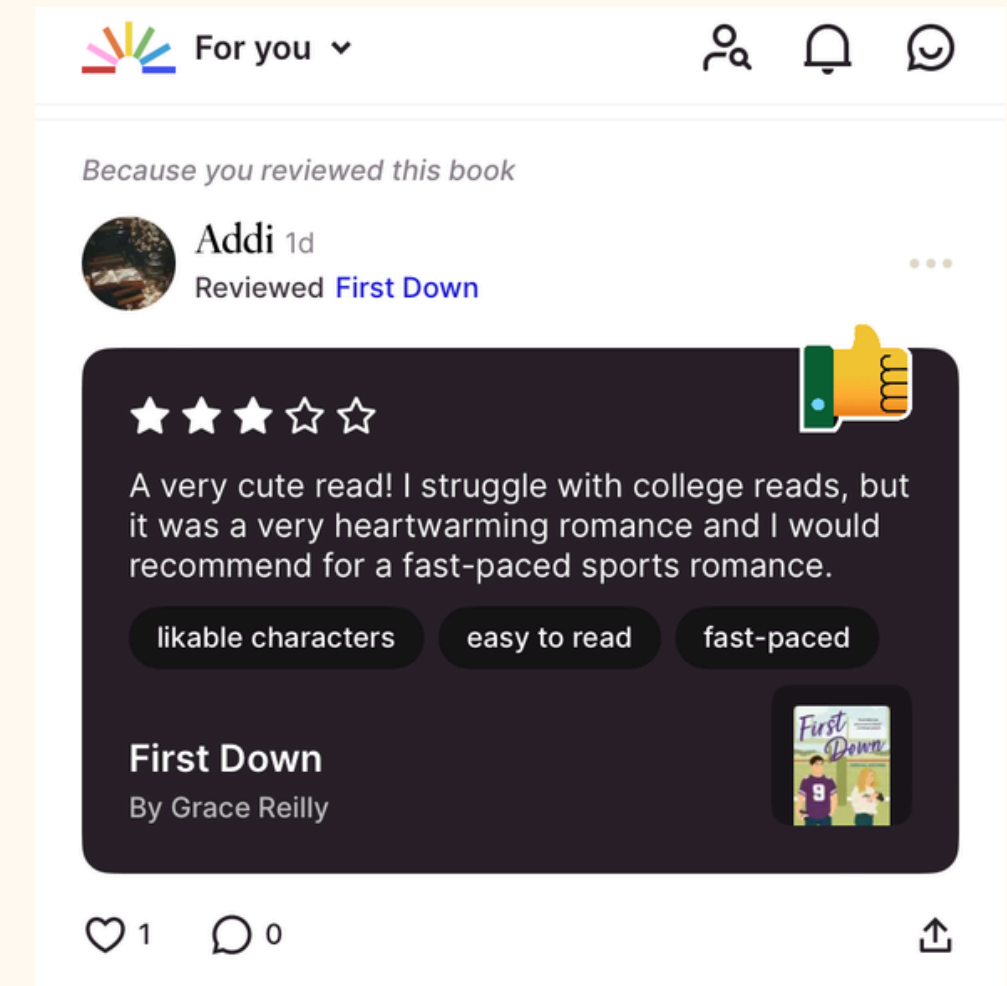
For you

Because you reviewed this book

Addi 1d
Reviewed First Down

A very cute read! I struggle with college reads, but it was a very heartwarming romance and I would recommend for a fast-paced sports romance.

likable characters
easy to read
fast-paced

First Down
By Grace Reilly

First Down

1
0